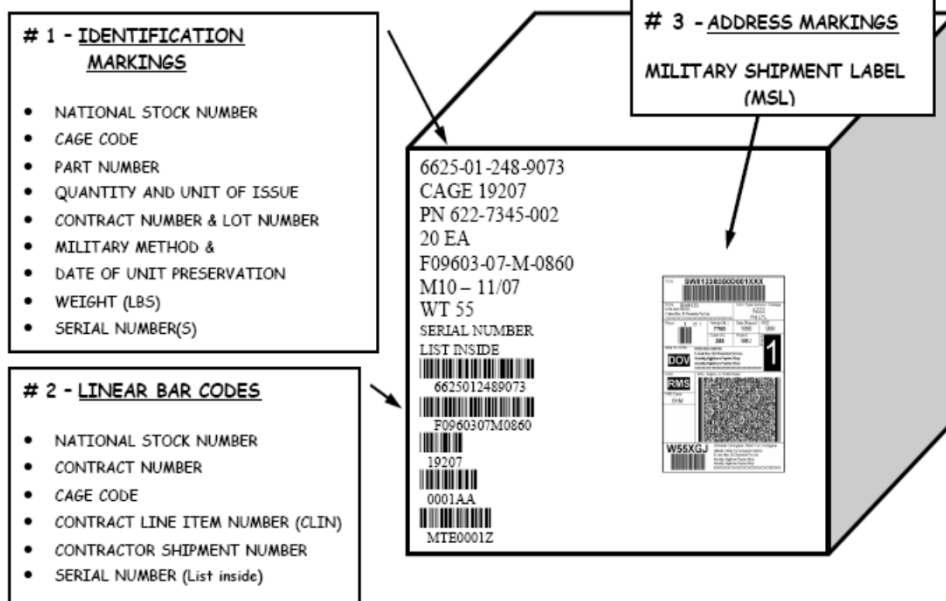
# 1 - IDENTIFICATION MARKINGS

- NATIONAL STOCK NUMBER
- CAGE CODE
- PART NUMBER
- QUANTITY AND UNIT OF ISSUE
- CONTRACT NUMBER & LOT NUMBER
- MILITARY METHOD &
- DATE OF UNIT PRESERVATION
- WEIGHT (LBS)
- SERIAL NUMBER(S)

# 2 - LINEAR BAR CODES

- NATIONAL STOCK NUMBER
- CONTRACT NUMBER
- CAGE CODE
- CONTRACT LINE ITEM NUMBER (CLIN)
- CONTRACTOR SHIPMENT NUMBER
- SERIAL NUMBER (List inside)

# 3 - ADDRESS MARKINGS

MILITARY SHIPMENT LABEL (MSL)

6625-01-248-9073
CAGE 19207
PN 622-7345-002
20 EA
F09603-07-M-0860
M10 – 11/07
WT 55
SERIAL NUMBER
LIST INSIDE
6625012489073
F0960307M0860
19207
0001AA
MTE0001Z

SW3123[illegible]
DOV
1
RMS
W55XGJ
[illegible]